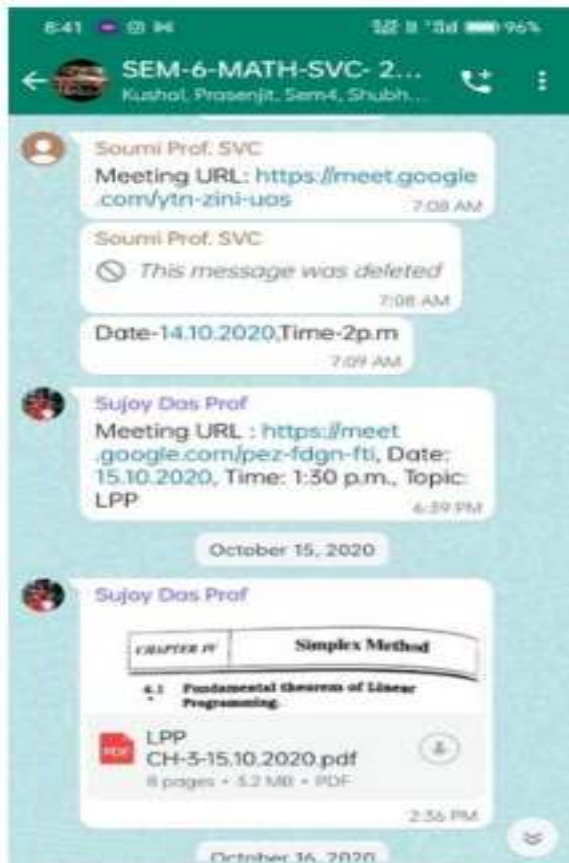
8:41 96%

SEM-6-MATH-SVC- 2...
Kushal, Prasenjit, Sem4, Shubh...

Soumi Prof. SVC
Meeting URL: https://meet.google.com/ytn-zini-uos
7:08 AM

Soumi Prof. SVC
This message was deleted
7:08 AM

Date-14.10.2020,Time-2p.m
7:09 AM

Sujoy Das Prof
Meeting URL : https://meet.google.com/pez-fdgn-fti, Date: 15.10.2020, Time: 1:30 p.m., Topic: LPP
6:39 PM

October 15, 2020

Sujoy Das Prof
CHAPTER IV
Simplex Method
4.1 Fundamental theorem of Linear Programming
PDF
LPP CH-3-15.10.2020.pdf
8 pages • 3.2 MB • PDF
2:36 PM

October 16, 2020